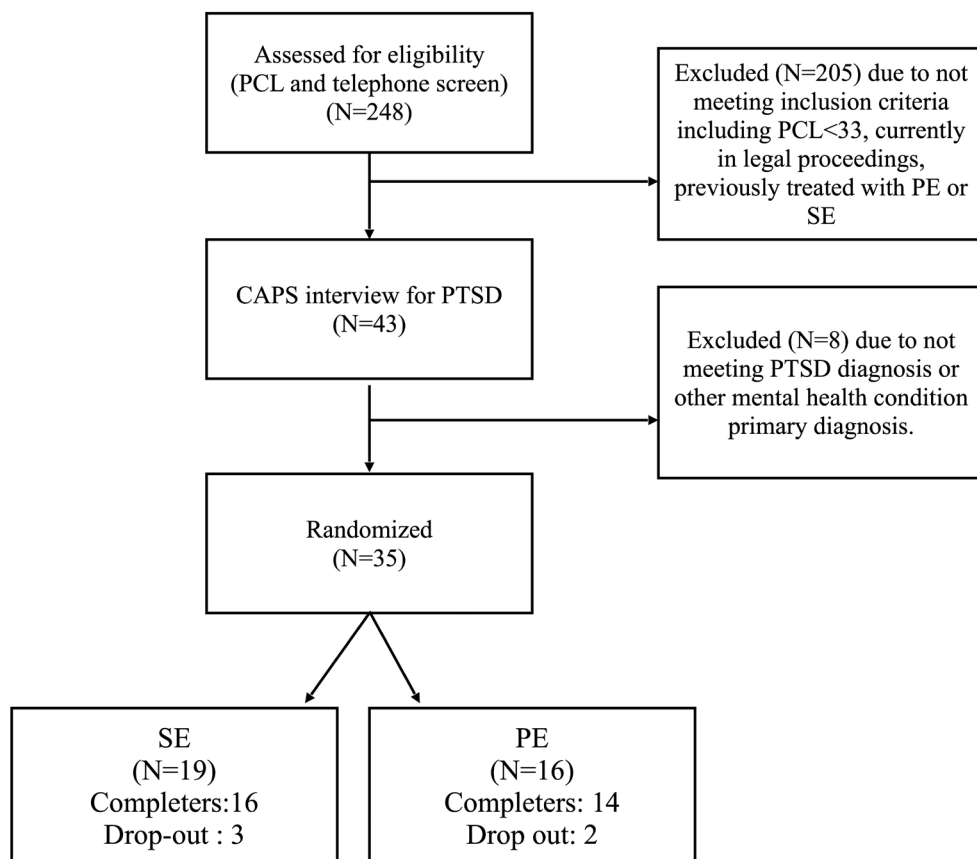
Assessed for eligibility (PCL and telephone screen) (N=248)

Excluded (N=205) due to not meeting inclusion criteria including PCL<33, currently in legal proceedings, previously treated with PE or SE

CAPS interview for PTSD (N=43)

Excluded (N=8) due to not meeting PTSD diagnosis or other mental health condition primary diagnosis.

Randomized (N=35)

SE (N=19) Completers:16 Drop-out : 3

PE (N=16) Completers: 14 Drop out: 2